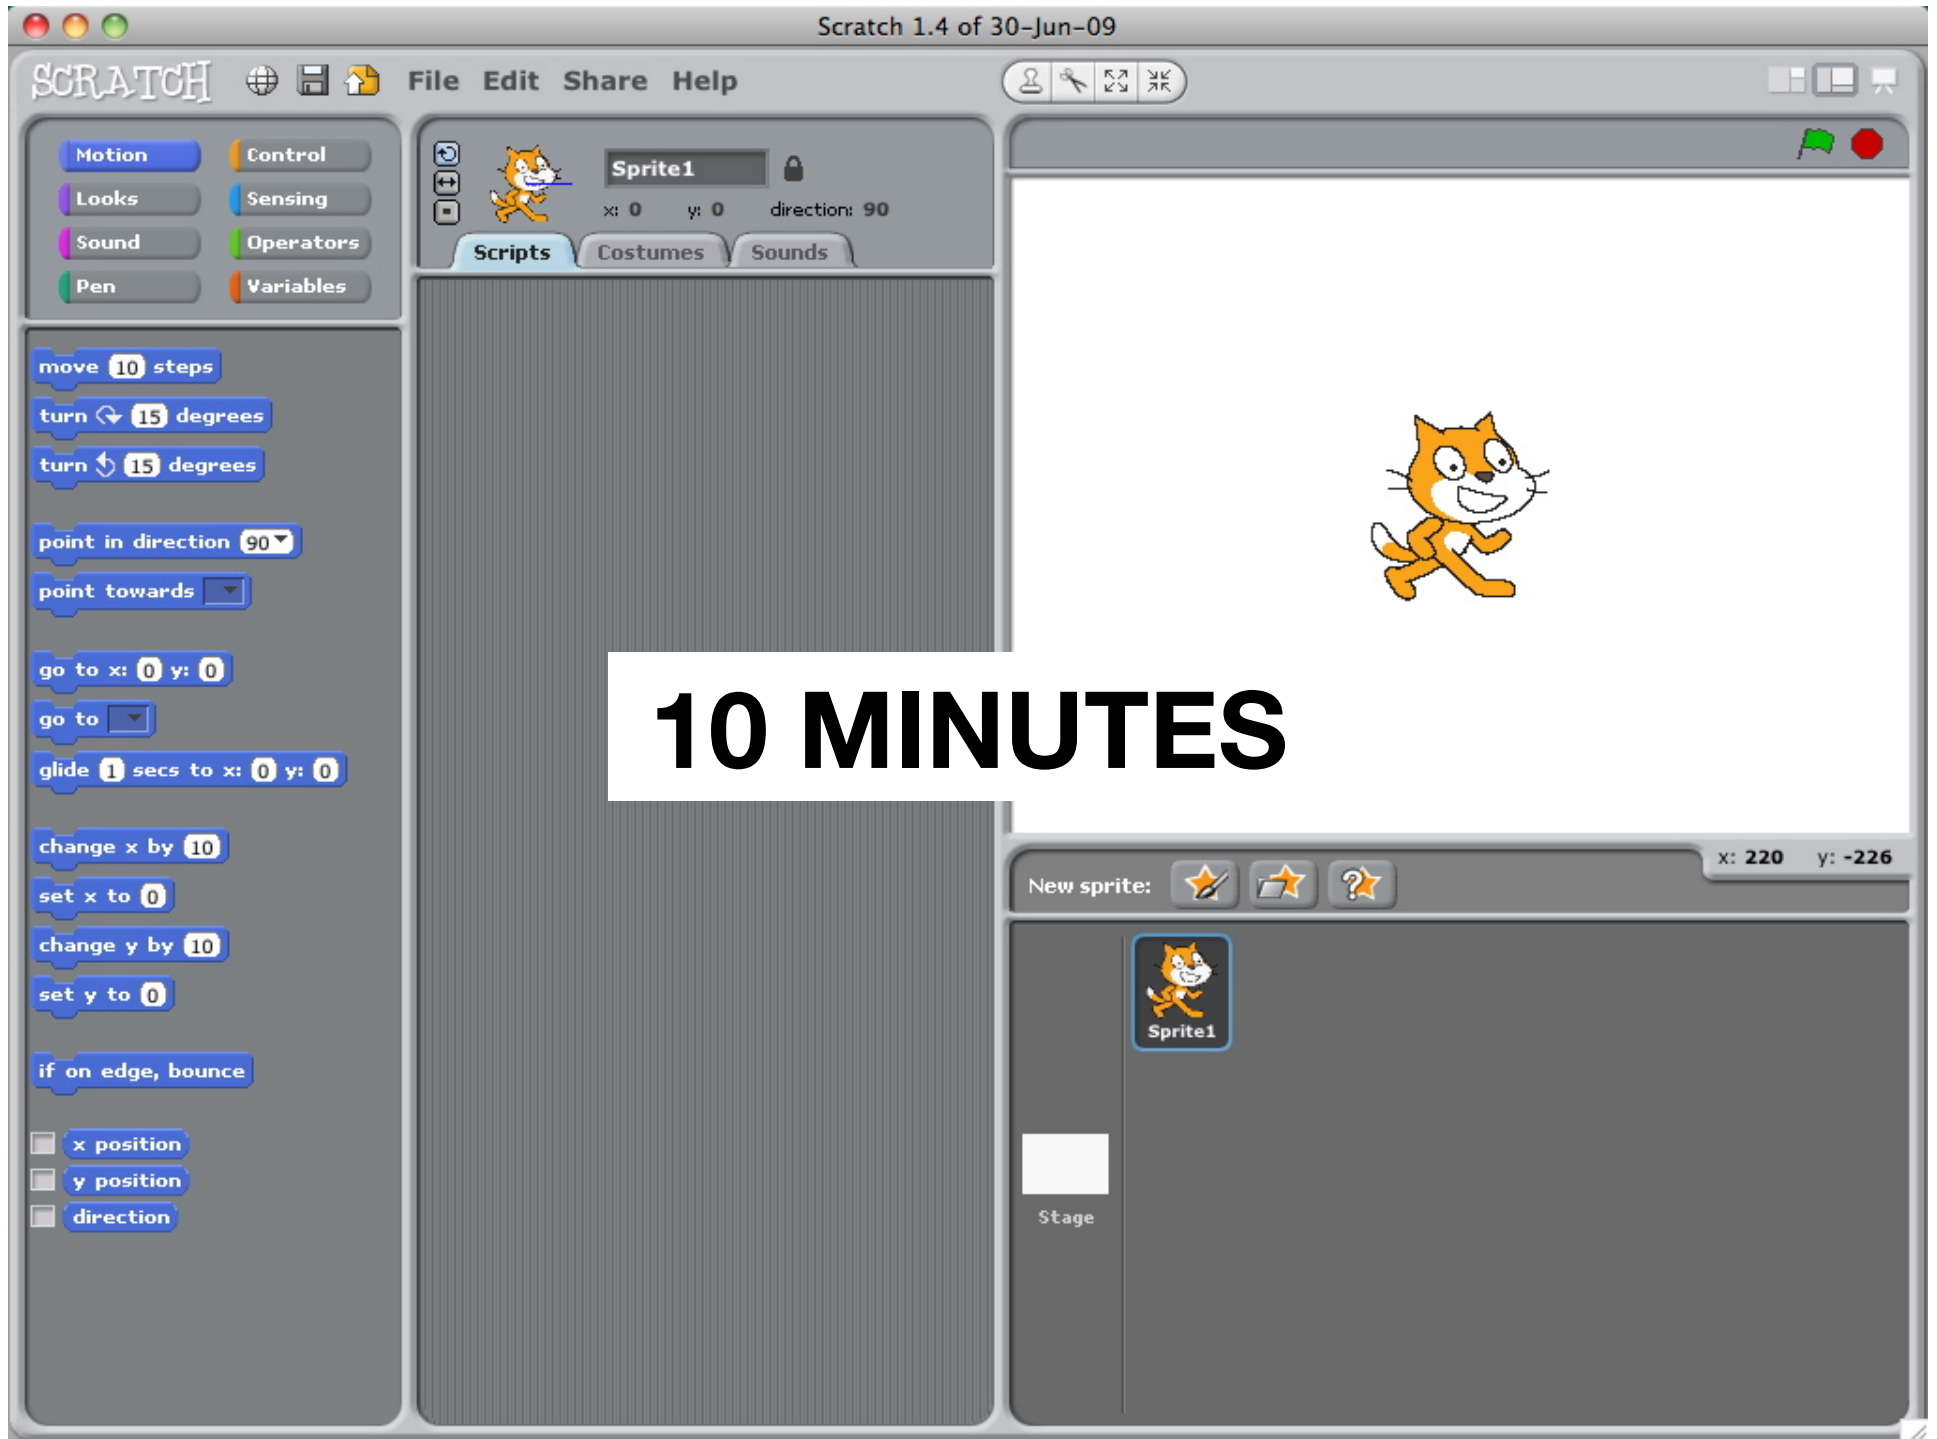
Scratch 1.4 of 30-Jun-09

SCRATCH File Edit Share Help

Motion Control
Looks Sensing
Sound Operators
Pen Variables

move 10 steps
turn 15 degrees
turn 15 degrees
point in direction 90
point towards
go to x: 0 y: 0
go to
glide 1 secs to x: 0 y: 0
change x by 10
set x to 0
change y by 10
set y to 0
if on edge, bounce
x position
y position
direction

Sprite1
x: 0 y: 0 direction: 90
Scripts Costumes Sounds

10 MINUTES

x: 220 y: -226
New sprite:
Sprite1
Stage